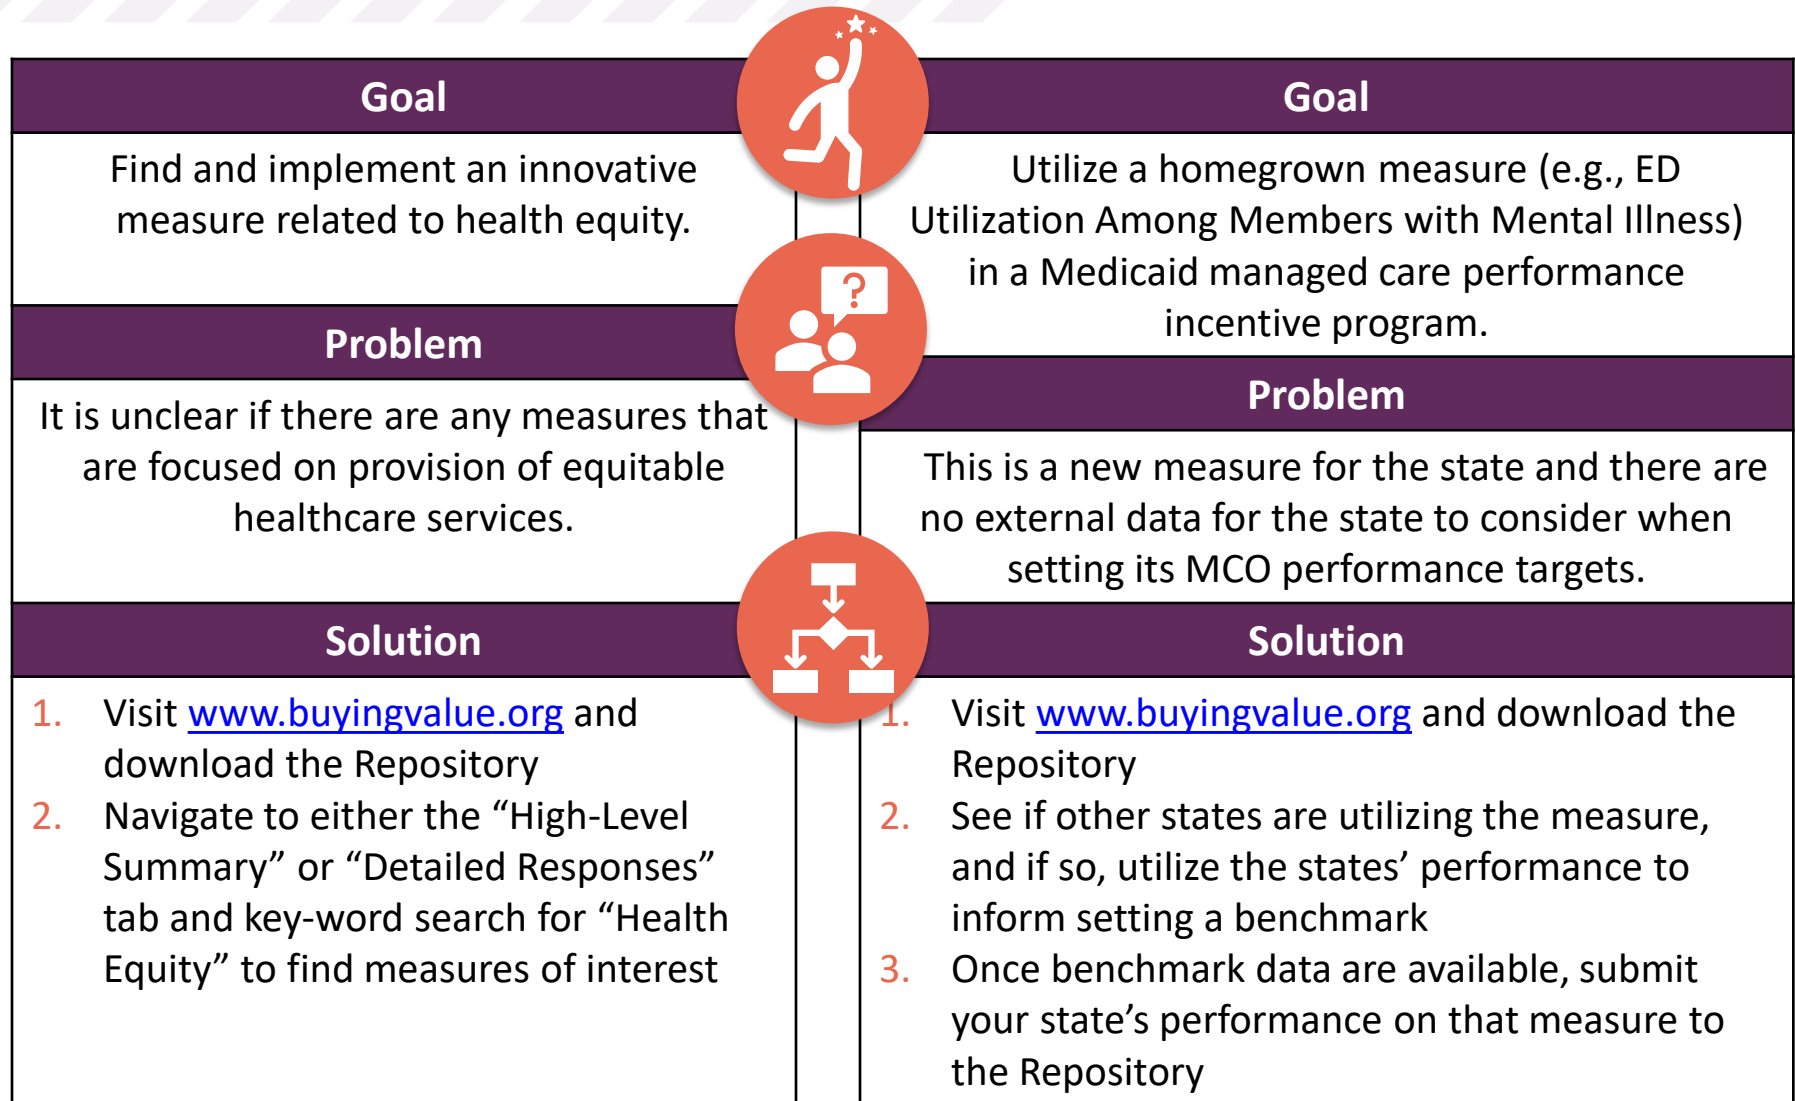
Goal

Find and implement an innovative measure related to health equity.

Problem

It is unclear if there are any measures that are focused on provision of equitable healthcare services.

Solution

1. Visit www.buyingvalue.org and download the Repository
2. Navigate to either the “High-Level Summary” or “Detailed Responses” tab and key-word search for “Health Equity” to find measures of interest

Goal

Utilize a homegrown measure (e.g., ED Utilization Among Members with Mental Illness) in a Medicaid managed care performance incentive program.

Problem

This is a new measure for the state and there are no external data for the state to consider when setting its MCO performance targets.

Solution

1. Visit www.buyingvalue.org and download the Repository
2. See if other states are utilizing the measure, and if so, utilize the states’ performance to inform setting a benchmark
3. Once benchmark data are available, submit your state’s performance on that measure to the Repository